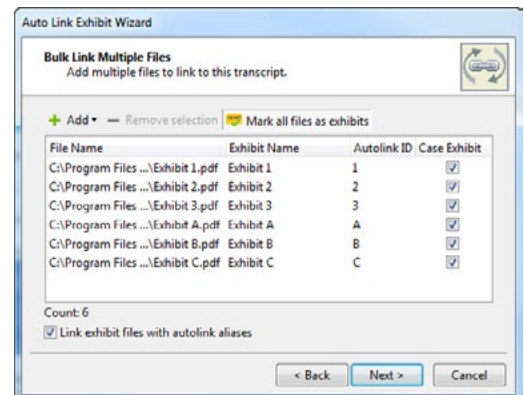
Auto Link Exhibit Wizard

Bulk Link Multiple Files
Add multiple files to link to this transcript.

+ Add ▾ — Remove selection Mark all files as exhibits

| File Name | Exhibit Name | Autolink ID | Case Exhibit |
|---|---|---|---|
| C:\Program Files ...\Exhibit 1.pdf | Exhibit 1 | 1 | ☑ |
| C:\Program Files ...\Exhibit 2.pdf | Exhibit 2 | 2 | ☑ |
| C:\Program Files ...\Exhibit 3.pdf | Exhibit 3 | 3 | ☑ |
| C:\Program Files ...\Exhibit A.pdf | Exhibit A | A | ☑ |
| C:\Program Files ...\Exhibit B.pdf | Exhibit B | B | ☑ |
| C:\Program Files ...\Exhibit C.pdf | Exhibit C | C | ☑ |

Count: 6
☑ Link exhibit files with autolink aliases

< Back Next > Cancel